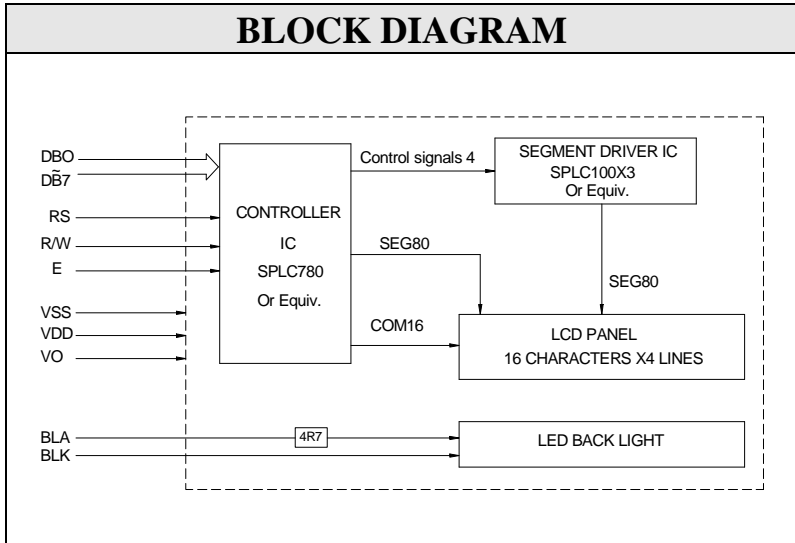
BLOCK DIAGRAM

DBO
DB7
RS
R/W
E
VSS
VDD
VO
BLA
BLK

CONTROLLER
IC
SPLC780
Or Equiv.

Control signals 4

SEGMENT DRIVER IC
SPLC100X3
Or Equiv.

SEG80

SEG80

COM16

LCD PANEL
16 CHARACTERS X4 LINES

4R7

LED BACK LIGHT